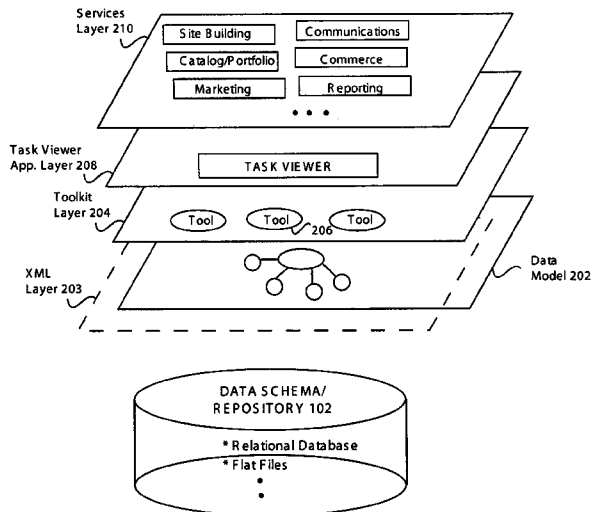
Services Layer 210

Site Building

Communications

Catalog/Portfolio

Commerce

Marketing

Reporting

• • •

Task Viewer App. Layer 208

TASK VIEWER

Toolkit Layer 204

Tool

Tool

206

Tool

XML Layer 203

Data Model 202

DATA SCHEMA/ REPOSITORY 102

* Relational Database
* Flat Files
•
•